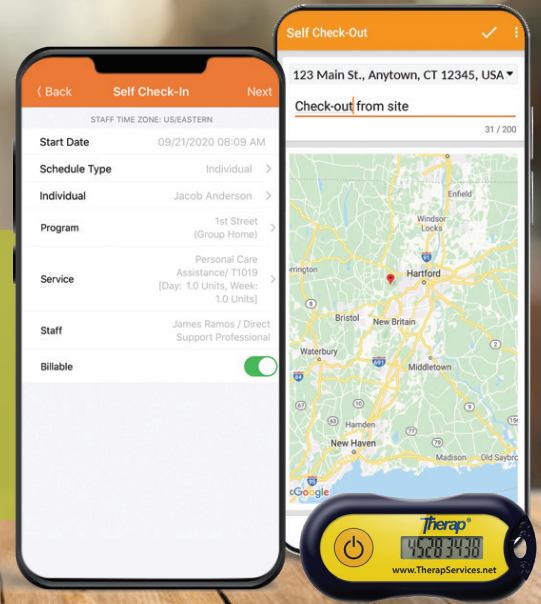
Self Check-Out

123 Main St., Anytown, CT 12345, USA

Check-out from site

31 / 200

Enfield
Windsor Locks
rrington
Hartford
Bristol
New Britain
Waterbury
Middletown
Hamden
New Haven
Madison
Google

‹ Back
Self Check-In
Next

STAFF TIME ZONE: US/EASTERN

| | |
|---|---|
| Start Date | 09/21/2020 08:09 AM |
| Schedule Type | Individual |
| Individual | Jacob Anderson |
| Program | 1st Street (Group Home) |
| Service | Personal Care Assistance/ T1019 [Day: 1.0 Units, Week: 1.0 Units] |
| Staff | James Ramos / Direct Support Professional |
| Billable | |

Therap
45283430
www.TherapServices.net